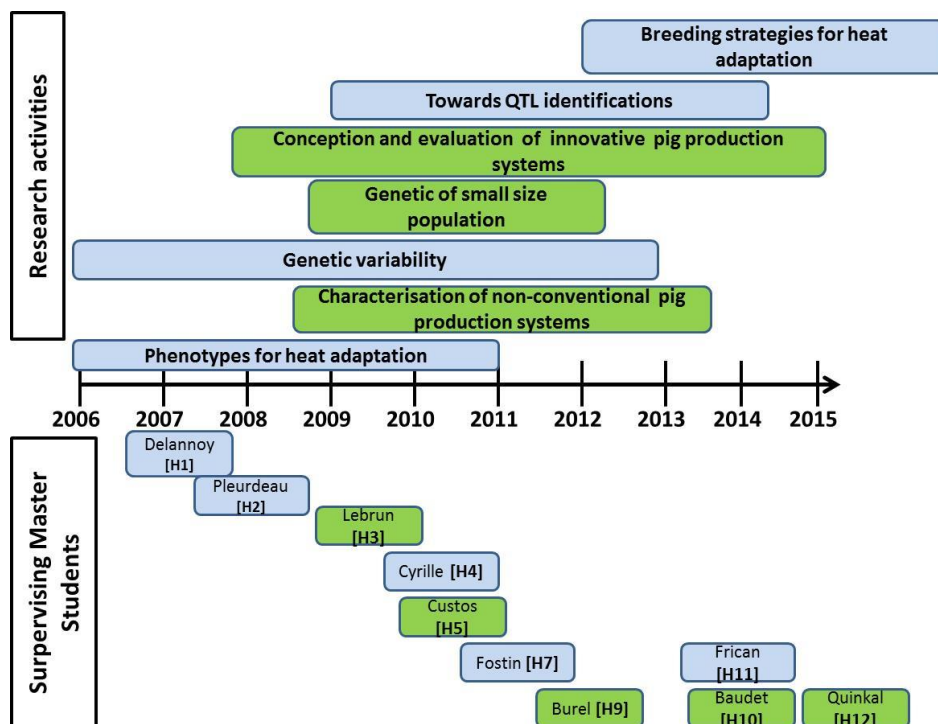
Research activities

Breeding strategies for heat adaptation

Towards QTL identifications

Conception and evaluation of innovative pig production systems

Genetic of small size population

Genetic variability

Characterisation of non-conventional pig production systems

Phenotypes for heat adaptation

2006 2007 2008 2009 2010 2011 2012 2013 2014 2015

Supervising Master Students

Delannoy [H1]

Pleurdeau [H2]

Lebrun [H3]

Cyrille [H4]

Custos [H5]

Fostin [H7]

Frican [H11]

Burel [H9]

Baudet [H10]

Quinkal [H12]